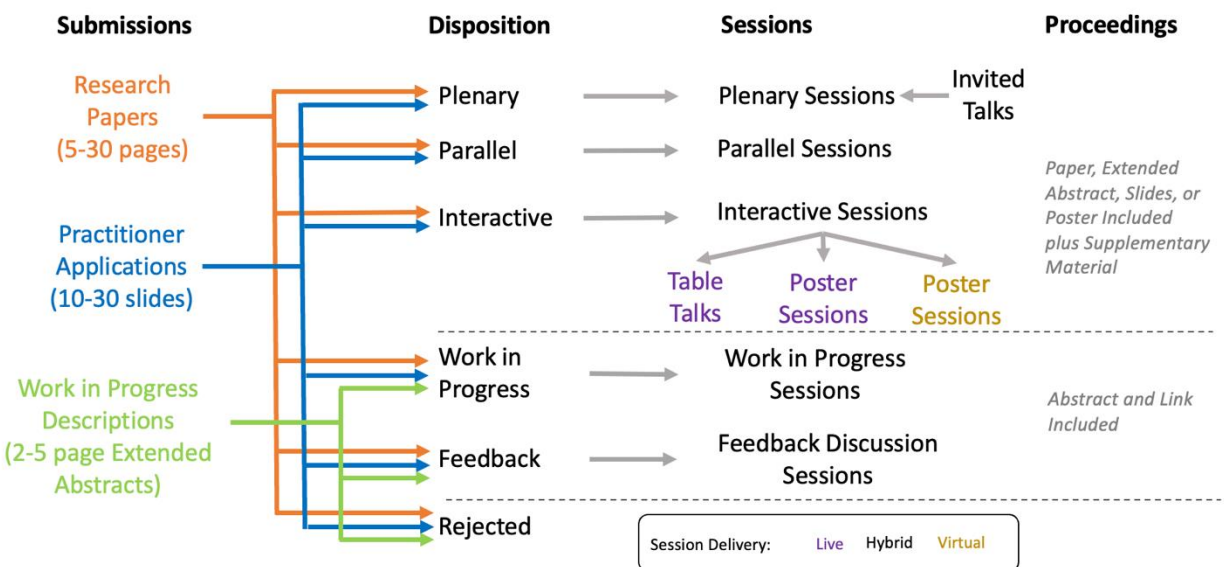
Submissions

Disposition

Sessions

Proceedings

Research Papers (5-30 pages)

Practitioner Applications (10-30 slides)

Work in Progress Descriptions (2-5 page Extended Abstracts)

Plenary

Parallel

Interactive

Work in Progress

Feedback

Rejected

Plenary Sessions

Invited Talks

Parallel Sessions

Interactive Sessions

Table Talks

Poster Sessions

Poster Sessions

Work in Progress Sessions

Feedback Discussion Sessions

Paper, Extended Abstract, Slides, or Poster Included plus Supplementary Material

Abstract and Link Included

Session Delivery: Live Hybrid Virtual